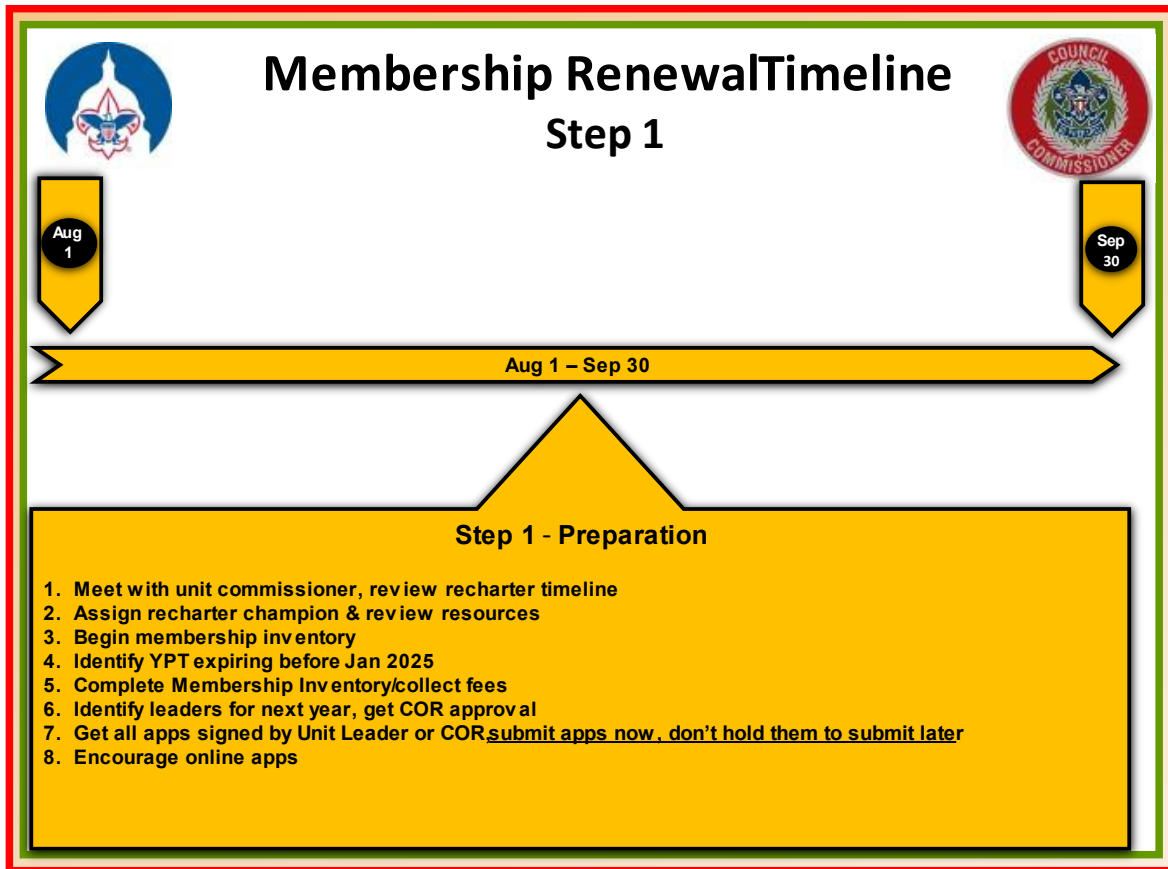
Membership RenewalTimeline
Step 1

COUNCIL COMMISSIONER

Aug 1

Sep 30

Aug 1 – Sep 30

Step 1 - Preparation

1. Meet with unit commissioner, review recharter timeline
2. Assign recharter champion & review resources
3. Begin membership inventory
4. Identify YPT expiring before Jan 2025
5. Complete Membership Inventory/collect fees
6. Identify leaders for next year, get COR approval
7. Get all apps signed by Unit Leader or COR,submit apps now, don't hold them to submit later
8. Encourage online apps